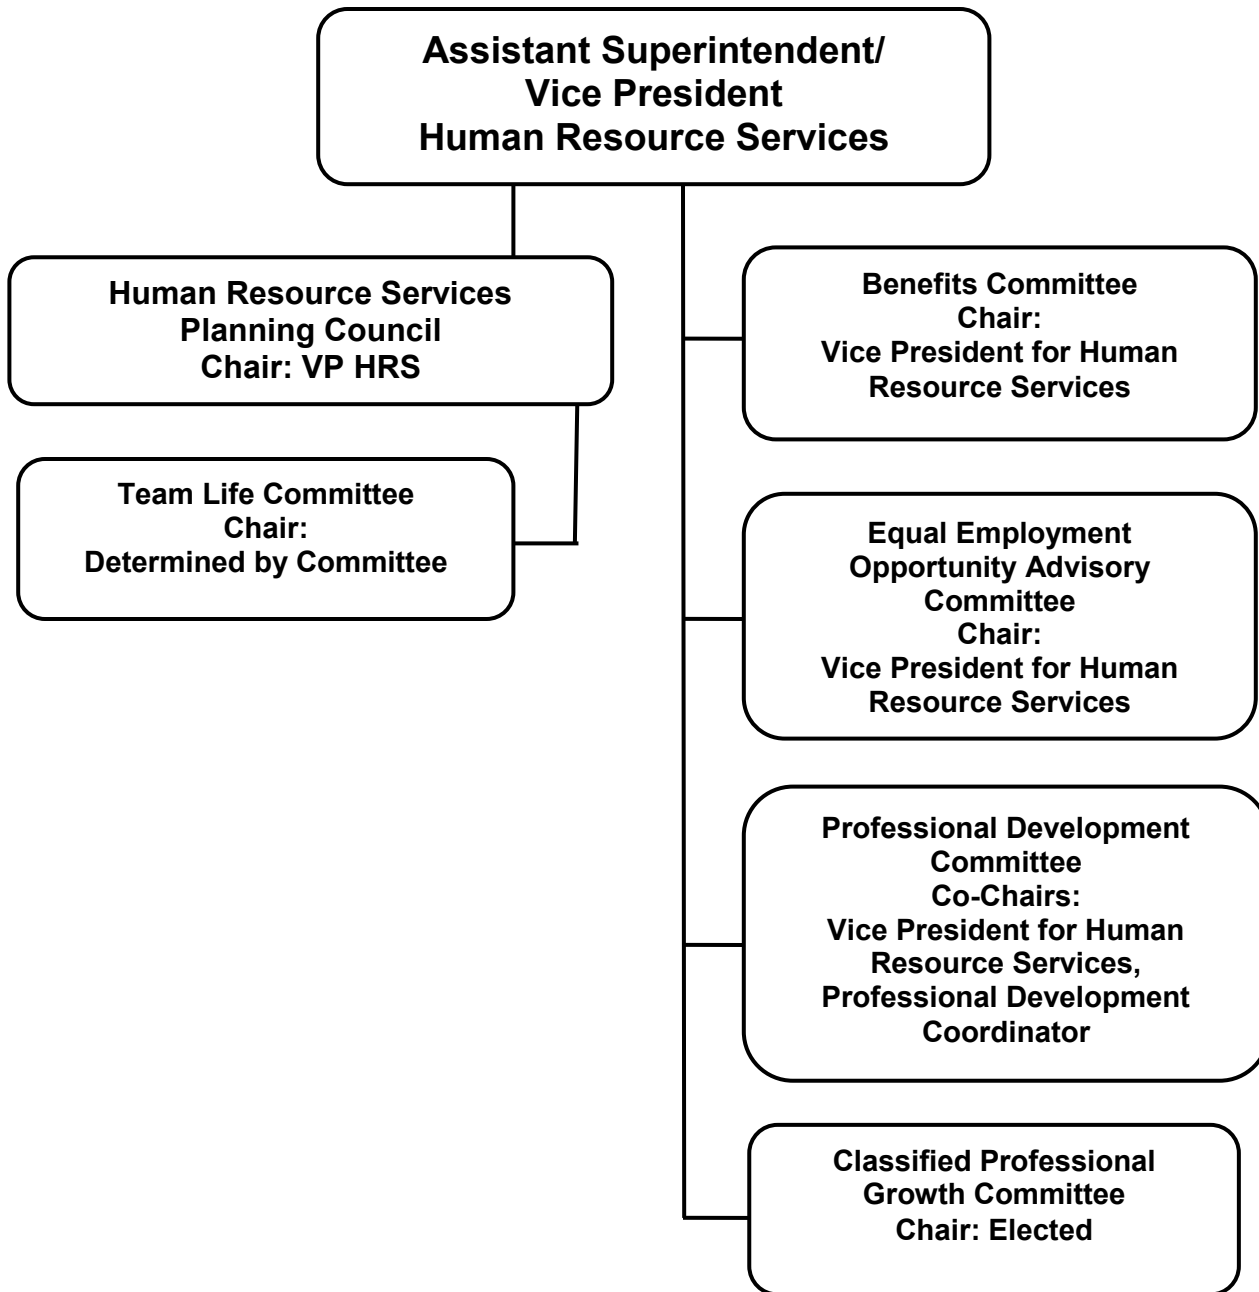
Assistant Superintendent/
Vice President
Human Resource Services

Human Resource Services
Planning Council
Chair: VP HRS

Team Life Committee
Chair:
Determined by Committee

Benefits Committee
Chair:
Vice President for Human Resource Services

Equal Employment Opportunity Advisory Committee
Chair:
Vice President for Human Resource Services

Professional Development Committee
Co-Chairs:
Vice President for Human Resource Services, Professional Development Coordinator

Classified Professional Growth Committee
Chair: Elected